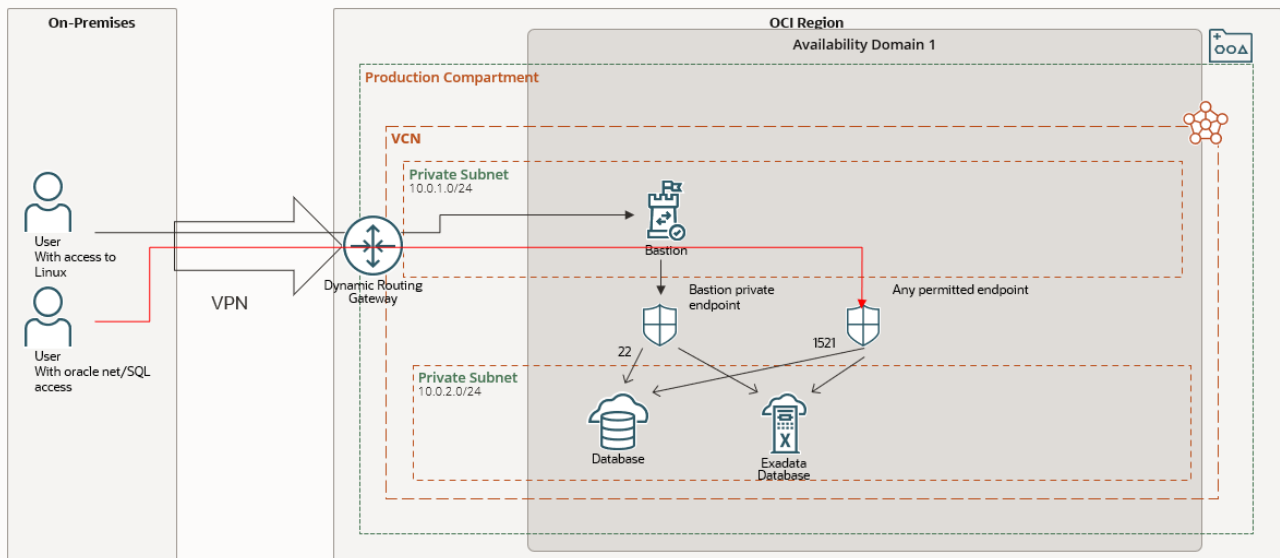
On-Premises

OCI Region

Availability Domain 1

Production Compartment

VCN

Private Subnet
10.0.1.0/24

User
With access to Linux

User
With oracle net/SQL access

VPN

Dynamic Routing Gateway

Bastion

Bastion private endpoint

Any permitted endpoint

22

1521

Private Subnet
10.0.2.0/24

Database

Exadata Database